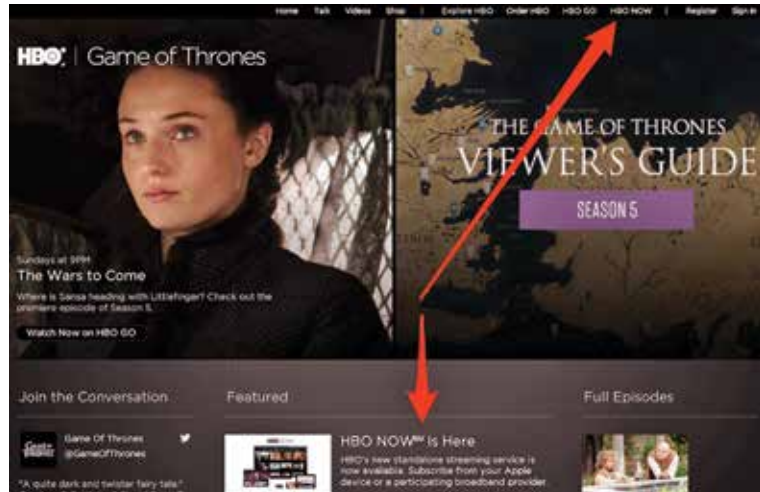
Home Talk Videos Shop | Explore HBO Order HBO HBO GO HBO NOW | Register Sign In

HBO | Game of Thrones

THE GAME OF THRONES
VIEWER'S GUIDE
SEASON 5

Sundays at 9PM
The Wars to Come
Where is Sansa heading with Littlefinger? Check out the premiere episode of Season 5.
Watch Now on HBO GO

Join the Conversation
Game of Thrones
@GameOfThrones
"A quite dark and twister fairy tale."

Featured
HBO NOW℠ Is Here
HBO's new standalone streaming service is now available. Subscribe from your Apple device or a participating broadband provider

Full Episodes